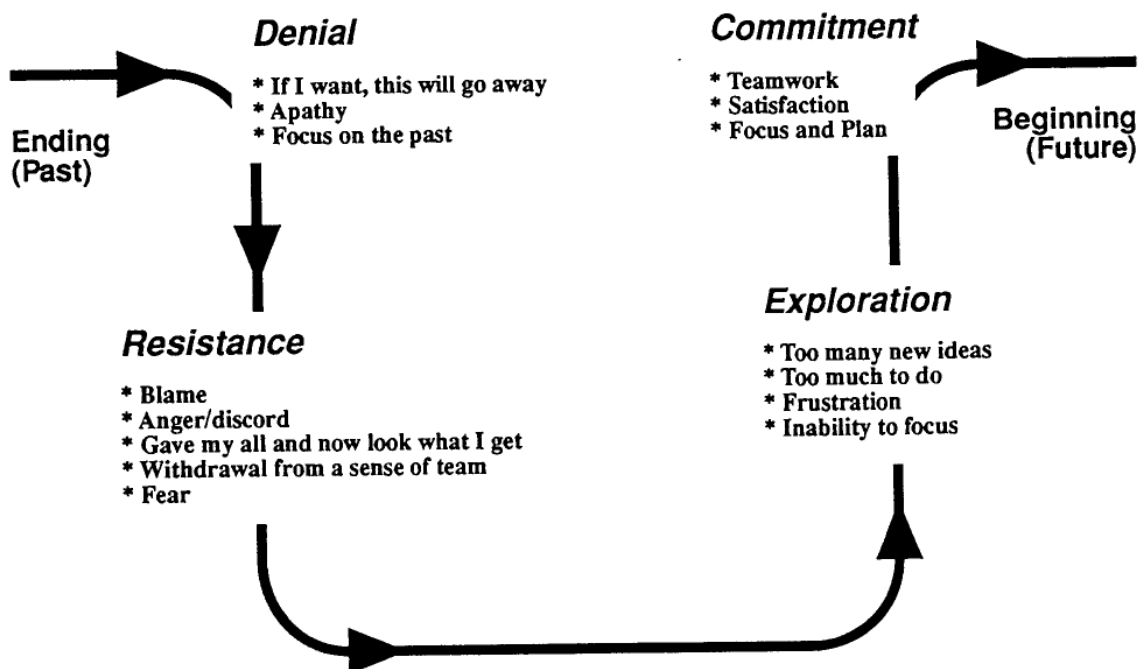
Ending (Past)

Denial

* If I want, this will go away
* Apathy
* Focus on the past

Commitment

* Teamwork
* Satisfaction
* Focus and Plan

Beginning (Future)

Resistance

* Blame
* Anger/discord
* Gave my all and now look what I get
* Withdrawal from a sense of team
* Fear

Exploration

* Too many new ideas
* Too much to do
* Frustration
* Inability to focus